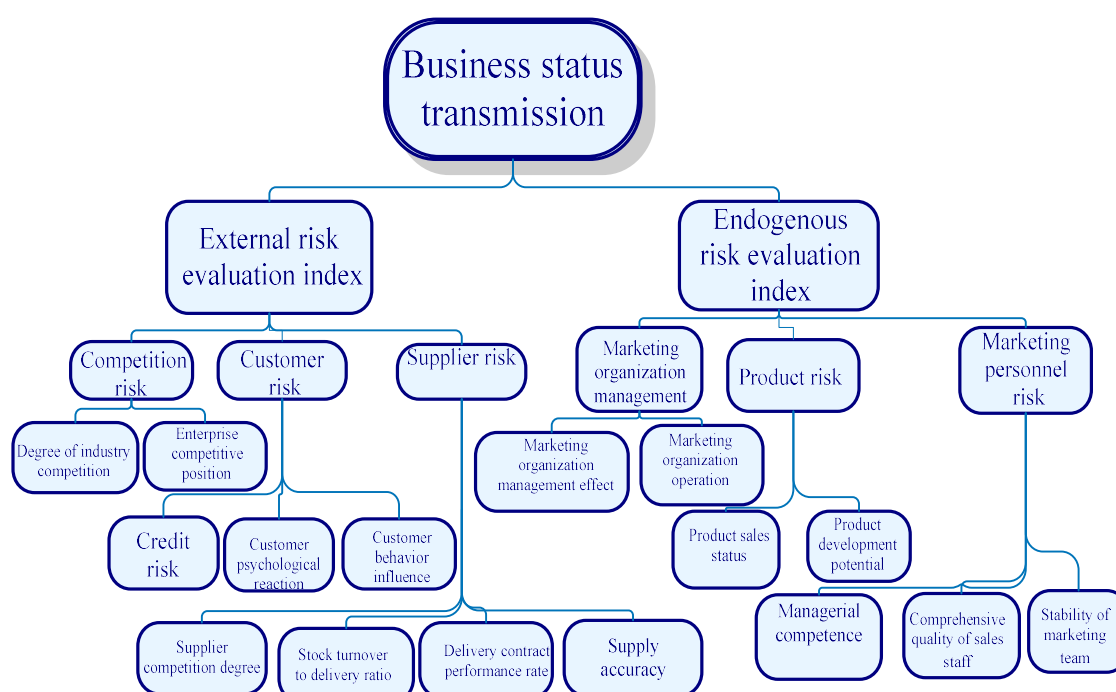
Business status transmission

External risk evaluation index

Endogenous risk evaluation index

Competition risk

Customer risk

Supplier risk

Marketing organization management

Product risk

Marketing personnel risk

Degree of industry competition

Enterprise competitive position

Marketing organization management effect

Marketing organization operation

Credit risk

Customer psychological reaction

Customer behavior influence

Product sales status

Product development potential

Supplier competition degree

Stock turnover to delivery ratio

Delivery contract performance rate

Supply accuracy

Managerial competence

Comprehensive quality of sales staff

Stability of marketing team